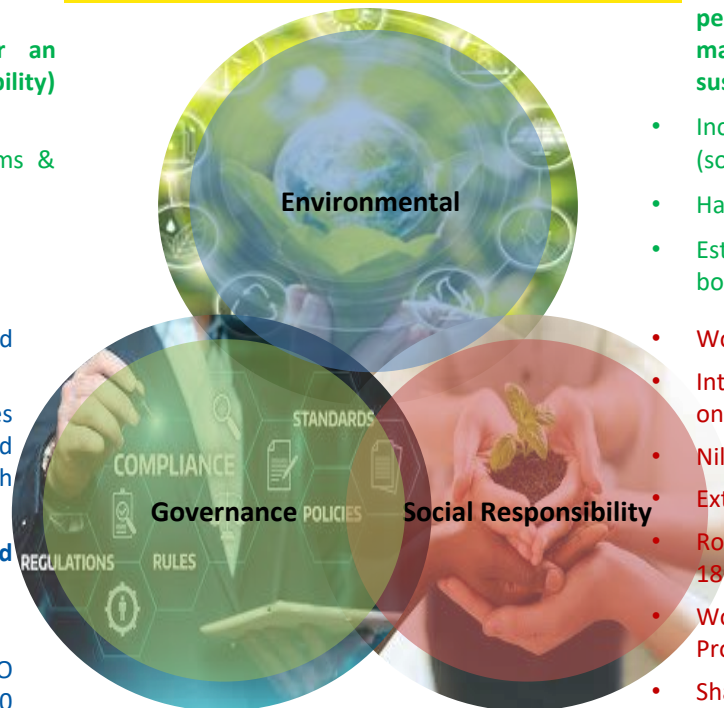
r an
bility)

ms &

d

es
d
h

d

O
0

Environmental

STANDARDS
COMPLIANCE
Governance POLICIES
REGULATIONS RULES

Social Responsibility

pe
ma
sus

• Inc
(sc
• Ha
• Est
bo
• Wo
• Int
on
• Nil
• Ext
• Ro
18
• Wo
Pro
• Sh